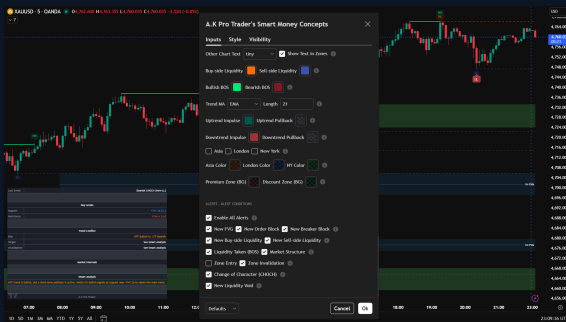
XAUUSD · 5 · OANDA

A.K Pro Trader's Smart Money Concepts

Inputs Style Visibility

Other Chart Text Tiny Show Text in Zones

Buy-side Liquidity Sell-side Liquidity

Bullish BOS Bearish BOS

Trend MA EMA Length 21

Uptrend Impulse Uptrend Pullback

Downtrend Impulse Downtrend Pullback

Asia London New York

Asia Color London Color NY Color

Premium Zone (BG) Discount Zone (BG)

ALERTS - ALERT CONDITIONS

Enable All Alerts

New FVG New Order Block New Breaker Block

New Buy-side Liquidity New Sell-side Liquidity

Liquidity Taken (BOS) Market Structure

Zone Entry Zone Invalidation

Change of Character (CHOCH)

New Liquidity Void

Defaults Cancel Ok

1D 5D 1M 3M 6M YTD 1Y 5Y All

11:00 12:00 13:00 14:00 15:00 16:00 17:00 18:00 19:00 20:00 21:00 22:00 23:00

USD